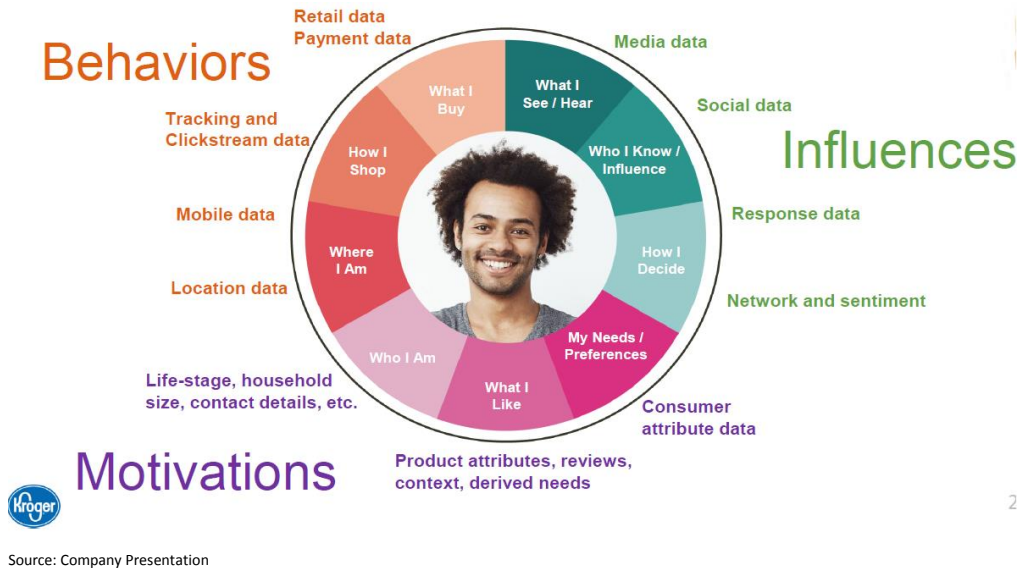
Behaviors

Retail data
Payment data

Tracking and Clickstream data

Mobile data

Location data

Media data

Social data

Influences

Response data

Network and sentiment

What I Buy

What I See / Hear

How I Shop

Who I Know / Influence

Where I Am

How I Decide

Who I Am

My Needs / Preferences

What I Like

Life-stage, household size, contact details, etc.

Consumer attribute data

Motivations

Product attributes, reviews, context, derived needs

Kroger

2

Source: Company Presentation